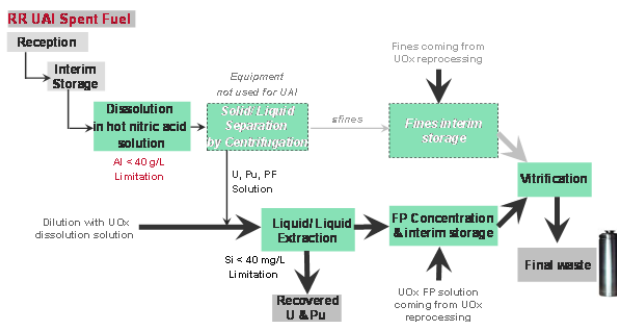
RR UAl Spent Fuel

Reception

Interim Storage

Dissolution in hot nitric acid solution

Al < 40 g/L Limitation

Equipment not used for UAl

Solid/Liquid Separation by Centrifugation

≠fines

Fines coming from UOx reprocessing

Fines interim storage

U, Pu, PF Solution

Dilution with UOx dissolution solution

Liquid/Liquid Extraction

Si < 40 mg/L Limitation

Recovered U & Pu

FP Concentration & interim storage

UOx FP solution coming from UOx reprocessing

Vitrification

Final waste